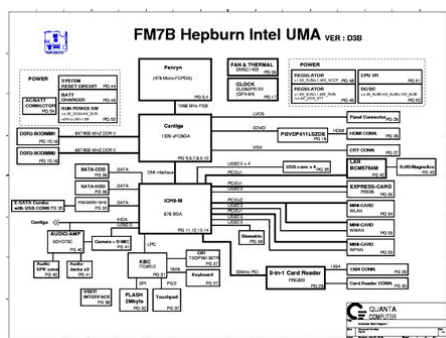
FM7B Hepburn Intel UMA VER : D3B

POWER
SYSTEM RESET CIRCUIT
BATT CHARGER
RUN POWER SW
AC/BATT CONNECTOR

Penryn
(478 Micro-FCPGA)
1066 MHz FSB

FAN & THERMAL

CLOCK
SLG8SP513V

POWER
REGULATOR
REGULATOR

CPU VR
DC/DC

DDR2-SODIMM1
DDR2-SODIMM0

Cantiga
1329 uFCBGA

LVDS
SDVO
VGA

Panel Connector
PS8VDP411LSZDE
HDMI CONN.
CRT CONN.

DMI interface

LAN BCM5784M
RJ45/Magnetics

SATA-ODD
SATA-HDD
E-SATA Combo with USB CONN

USB conn x 4

EXPRESS-CARD

ICH9-M
676 BGA

MINI-CARD WLAN
MINI-CARD WWAN
MINI-CARD WPAN

Bluetooth

Cantiga

AUDIO AMP
Audio SPK conn
Audio Jacks x3

Camera + D-MIC

LPC

KBC
IT8512
Keyboard
CIR
Touchpad
FLASH 2Mbyte
USER INTERFACE

8-in-1 Card Reader
1394 CONN.
Card Reader CONN.

QUANTA COMPUTER